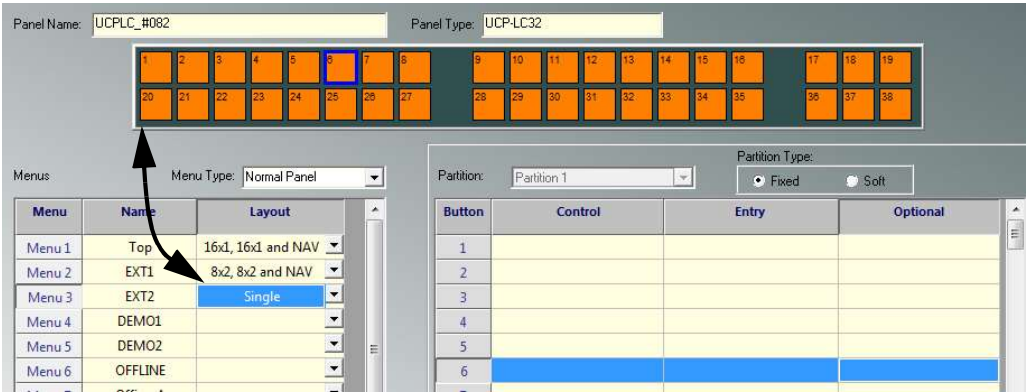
Panel Name: UCPLC_#082

Panel Type: UCP-LC32

1 2 3 4 5 6 7 8 9 10 11 12 13 14 15 16 17 18 19
20 21 22 23 24 25 26 27 28 29 30 31 32 33 34 35 36 37 38

Menus

Menu Type: Normal Panel

| Menu | Name | Layout |
|---|---|---|
| Menu 1 | Top | 16x1, 16x1 and NAV |
| Menu 2 | EXT1 | 8x2, 8x2 and NAV |
| Menu 3 | EXT2 | Single |
| Menu 4 | DEMO1 | |
| Menu 5 | DEMO2 | |
| Menu 6 | OFFLINE | |

Partition: Partition 1

Partition Type:
Fixed
Soft

| Button | Control | Entry | Optional |
|---|---|---|---|
| 1 | | | |
| 2 | | | |
| 3 | | | |
| 4 | | | |
| 5 | | | |
| 6 | | | |